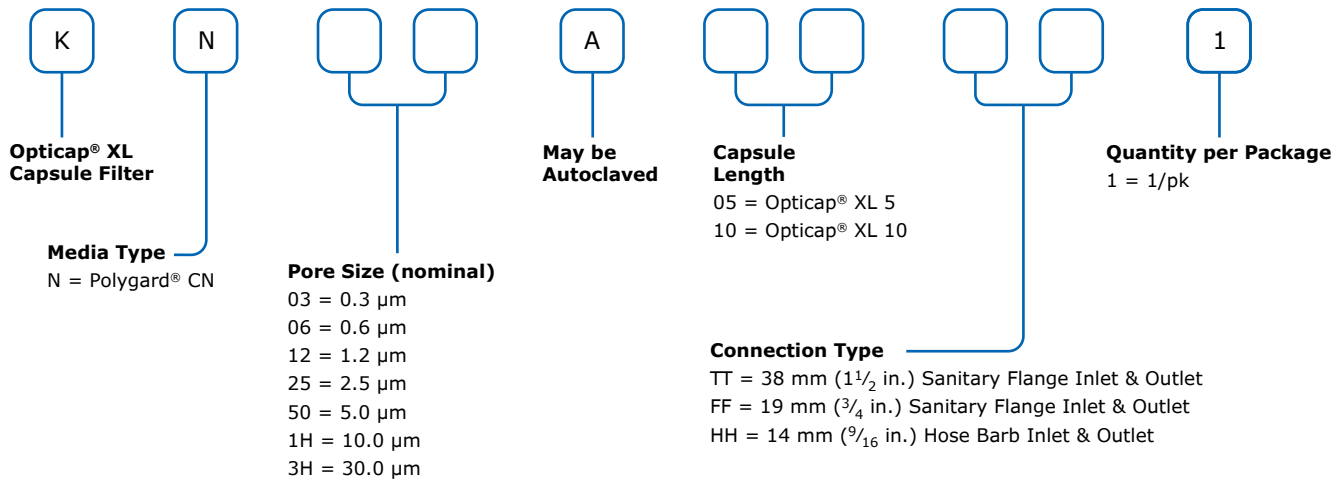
K N A 1

Opticap® XL Capsule Filter

Media Type
N = Polygard® CN

Pore Size (nominal)
03 = 0.3 µm
06 = 0.6 µm
12 = 1.2 µm
25 = 2.5 µm
50 = 5.0 µm
1H = 10.0 µm
3H = 30.0 µm

May be Autoclaved

Capsule Length
05 = Opticap® XL 5
10 = Opticap® XL 10

Connection Type
TT = 38 mm ($1\frac{1}{2}$ in.) Sanitary Flange Inlet & Outlet
FF = 19 mm ($\frac{3}{4}$ in.) Sanitary Flange Inlet & Outlet
HH = 14 mm ($\frac{9}{16}$ in.) Hose Barb Inlet & Outlet

Quantity per Package
1 = 1/pk